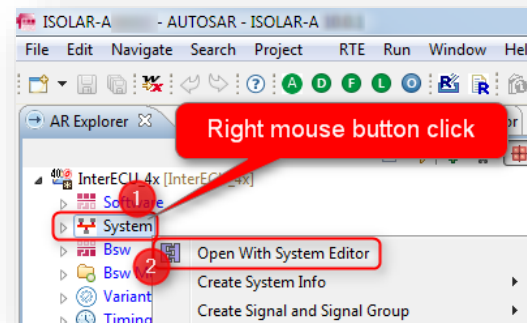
ISOLAR-A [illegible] - AUTOSAR - ISOLAR-A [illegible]

File Edit Navigate Search Project RTE Run Window Hel

A D E L O

AR Explorer

Right mouse button click

or

InterECU_4x [InterECU_4x]

Software

System

Bsw

Bsw W

Variant

Timing

1

2

Open With System Editor

Create System Info

Create Signal and Signal Group